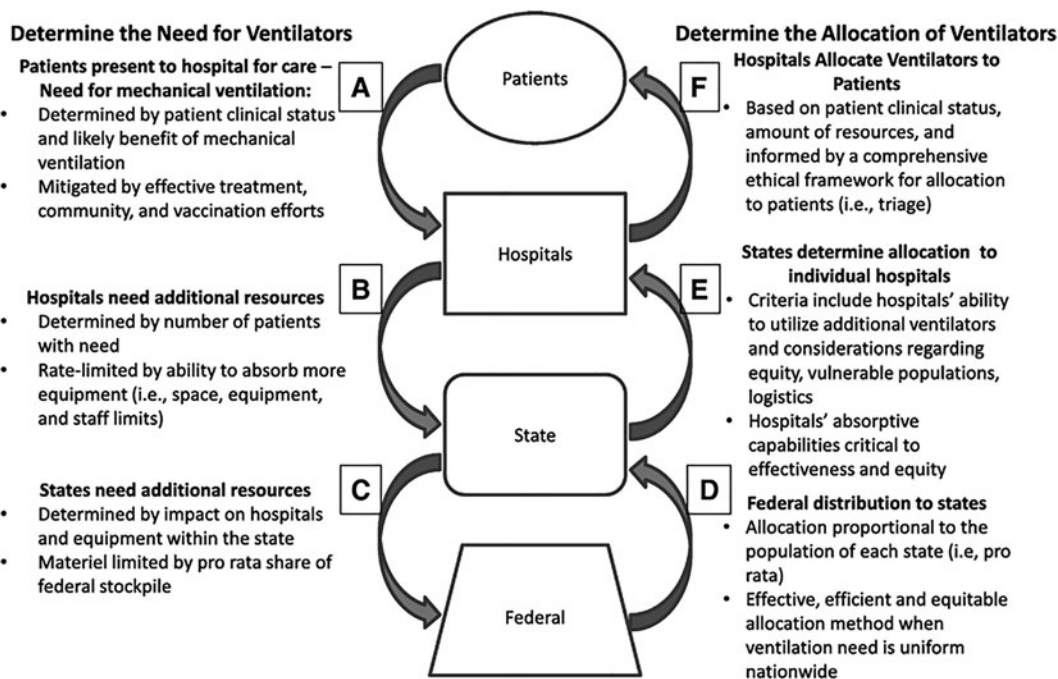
Determine the Need for Ventilators

Patients present to hospital for care – Need for mechanical ventilation:
- Determined by patient clinical status and likely benefit of mechanical ventilation
- Mitigated by effective treatment, community, and vaccination efforts

A

Hospitals need additional resources
- Determined by number of patients with need
- Rate-limited by ability to absorb more equipment (i.e., space, equipment, and staff limits)

B

States need additional resources
- Determined by impact on hospitals and equipment within the state
- Materiel limited by pro rata share of federal stockpile

C

Patients

Hospitals

State

Federal

Determine the Allocation of Ventilators

F

Hospitals Allocate Ventilators to Patients
- Based on patient clinical status, amount of resources, and informed by a comprehensive ethical framework for allocation to patients (i.e., triage)

E

States determine allocation to individual hospitals
- Criteria include hospitals' ability to utilize additional ventilators and considerations regarding equity, vulnerable populations, logistics
- Hospitals' absorptive capabilities critical to effectiveness and equity

D

Federal distribution to states
- Allocation proportional to the population of each state (i.e, pro rata)
- Effective, efficient and equitable allocation method when ventilation need is uniform nationwide